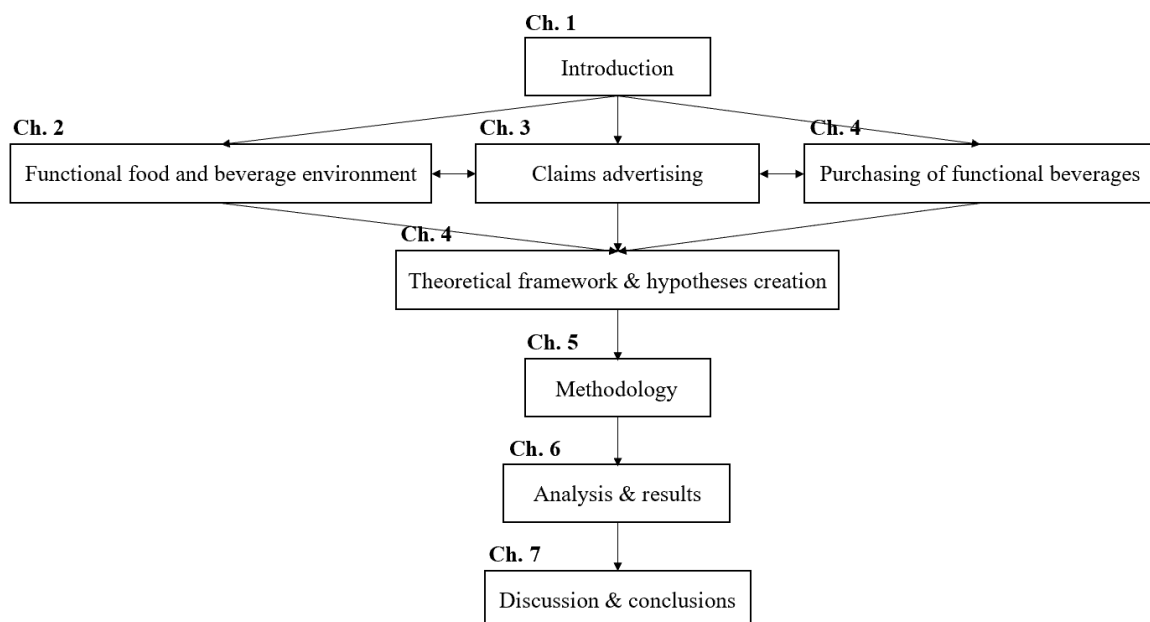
Ch. 1
Introduction

Ch. 2
Functional food and beverage environment

Ch. 3
Claims advertising

Ch. 4
Purchasing of functional beverages

Ch. 4
Theoretical framework & hypotheses creation

Ch. 5
Methodology

Ch. 6
Analysis & results

Ch. 7
Discussion & conclusions